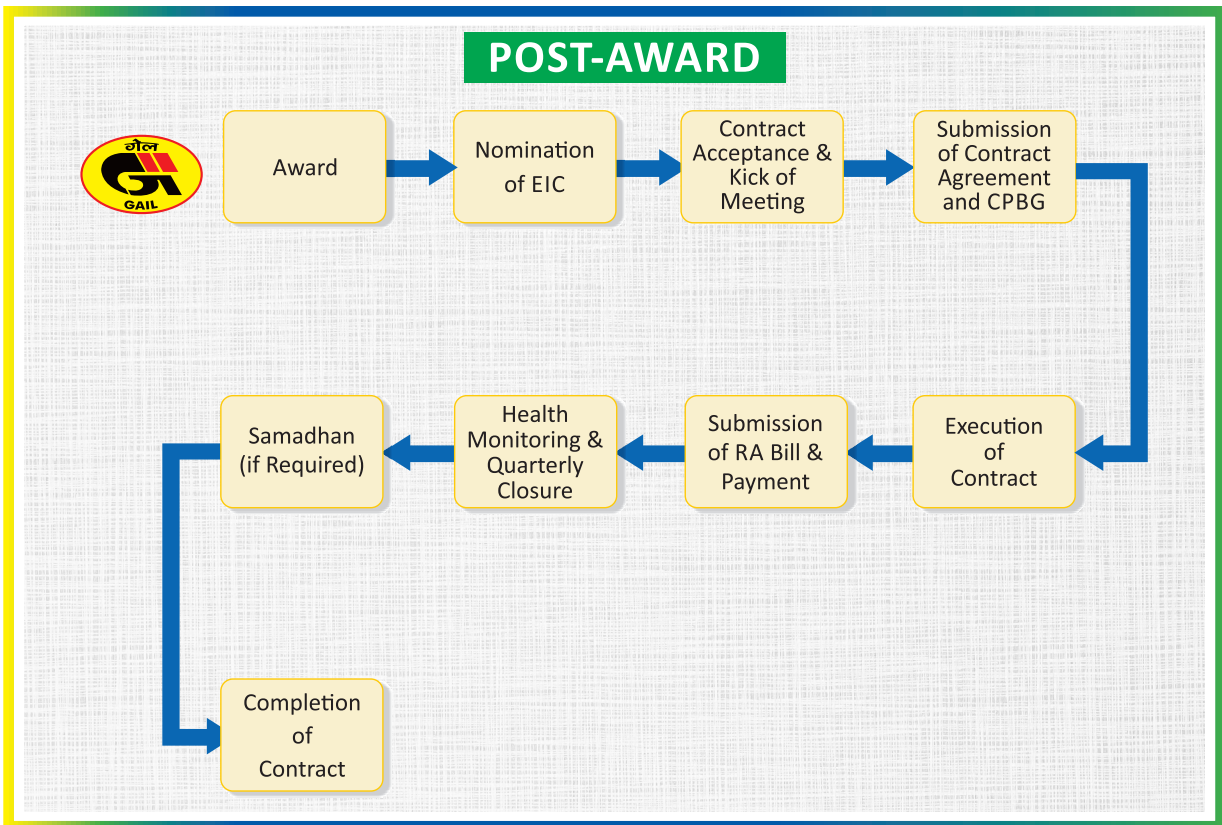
POST-AWARD

गेल
GAIL

Award

Nomination of EIC

Contract Acceptance & Kick of Meeting

Submission of Contract Agreement and CPBG

Execution of Contract

Submission of RA Bill & Payment

Health Monitoring & Quarterly Closure

Samadhan (if Required)

Completion of Contract